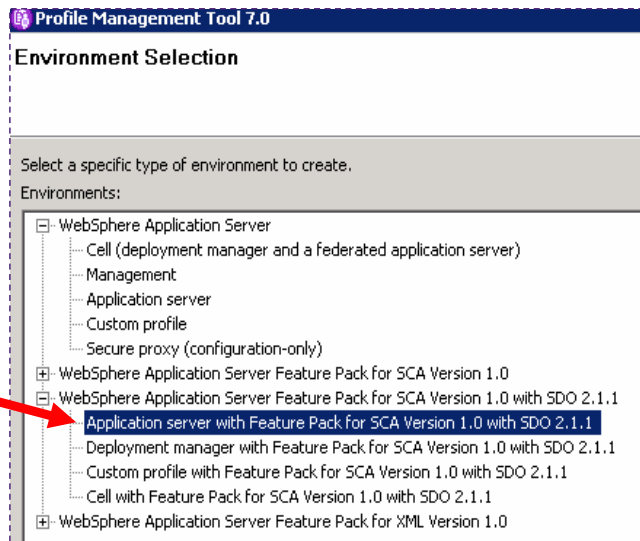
Profile Management Tool 7.0

Environment Selection

Select a specific type of environment to create.

Environments:

WebSphere Application Server
Cell (deployment manager and a federated application server)
Management
Application server
Custom profile
Secure proxy (configuration-only)
WebSphere Application Server Feature Pack for SCA Version 1.0
WebSphere Application Server Feature Pack for SCA Version 1.0 with SDO 2.1.1
Application server with Feature Pack for SCA Version 1.0 with SDO 2.1.1
Deployment manager with Feature Pack for SCA Version 1.0 with SDO 2.1.1
Custom profile with Feature Pack for SCA Version 1.0 with SDO 2.1.1
Cell with Feature Pack for SCA Version 1.0 with SDO 2.1.1
WebSphere Application Server Feature Pack for XML Version 1.0